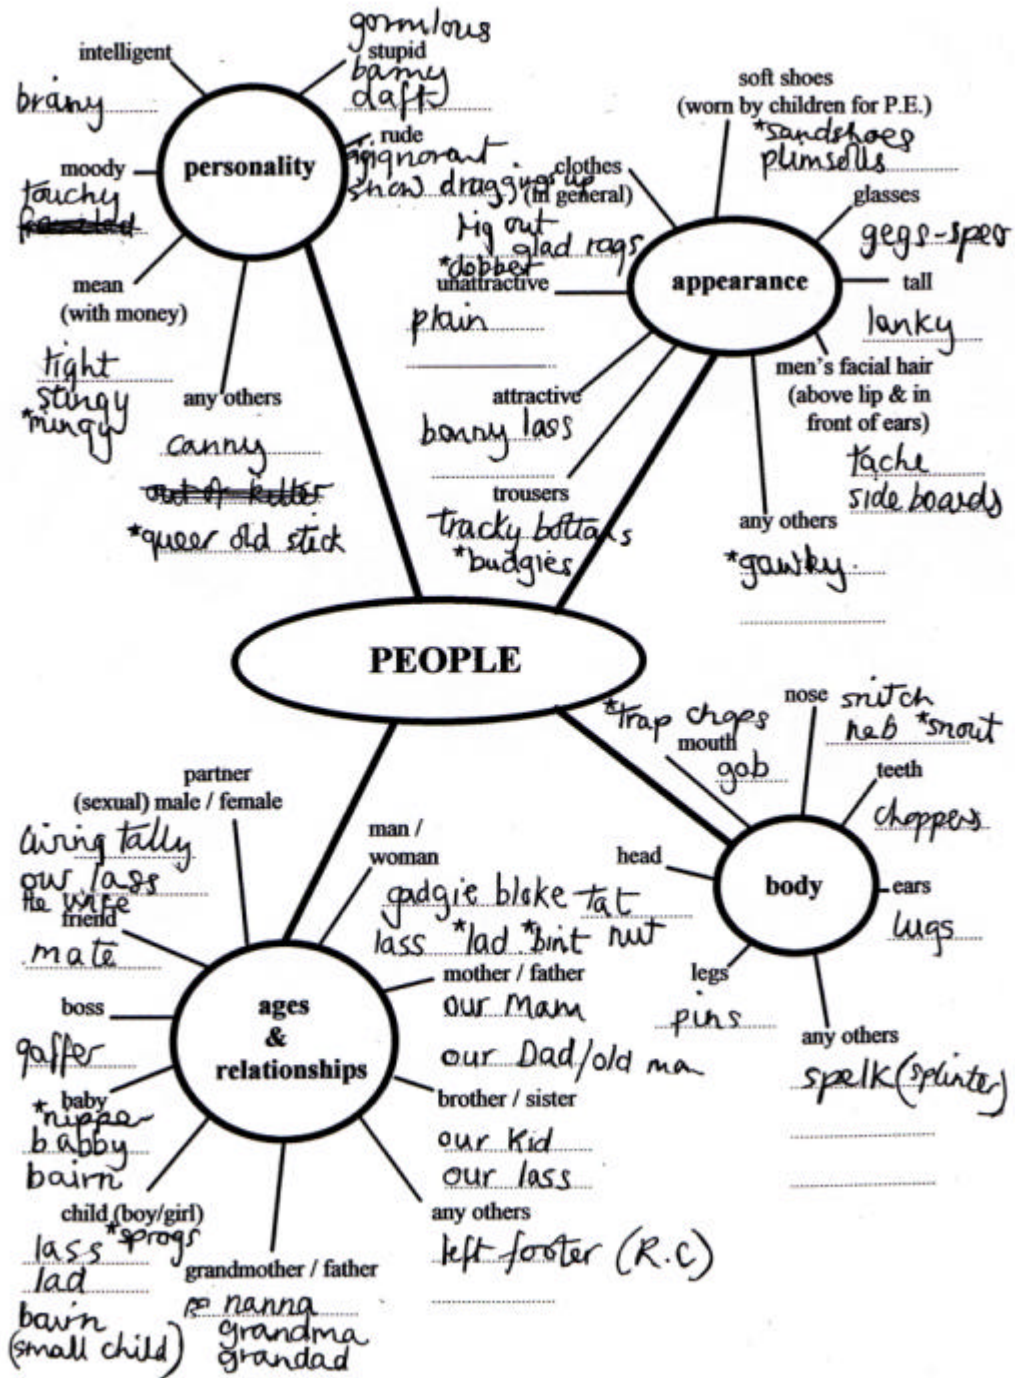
personality

intelligent
brainy

stupid
gormlous
barmy
daft

rude
ignorant
show dragging up

moody
touchy
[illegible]

mean (with money)
tight
stingy
*mingy

any others
canny
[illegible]
*queer old stick

appearance

soft shoes (worn by children for P.E.)
*sandshoes
plimsolls

clothes (in general)
rig out
glad rags

glasses
gegs-spec

unattractive
*dobber
plain

tall
lanky

attractive
bonny lass

men's facial hair (above lip & in front of ears)
tache
sideboards

trousers
tracky bottoms
*budgies

any others
*gawky

PEOPLE

body

mouth
*trap chops
gob

nose
snitch
neb *snout

teeth
choppers

head

ears
lugs

legs
pins

any others
spelk (splinter)

ages & relationships

partner (sexual) male / female
living tally
our lass
the wife

man / woman
gadgie bloke tat
lass *lad *bint nut

friend
mate

mother / father
our Mam
our Dad/old man

boss
gaffer

baby
*nipper
babby
bairn

brother / sister
our Kid
our lass

child (boy/girl)
*sprogs
lass
lad
bairn (small child)

grandmother / father
nanna
grandma
grandad

any others
left footer (R.C)